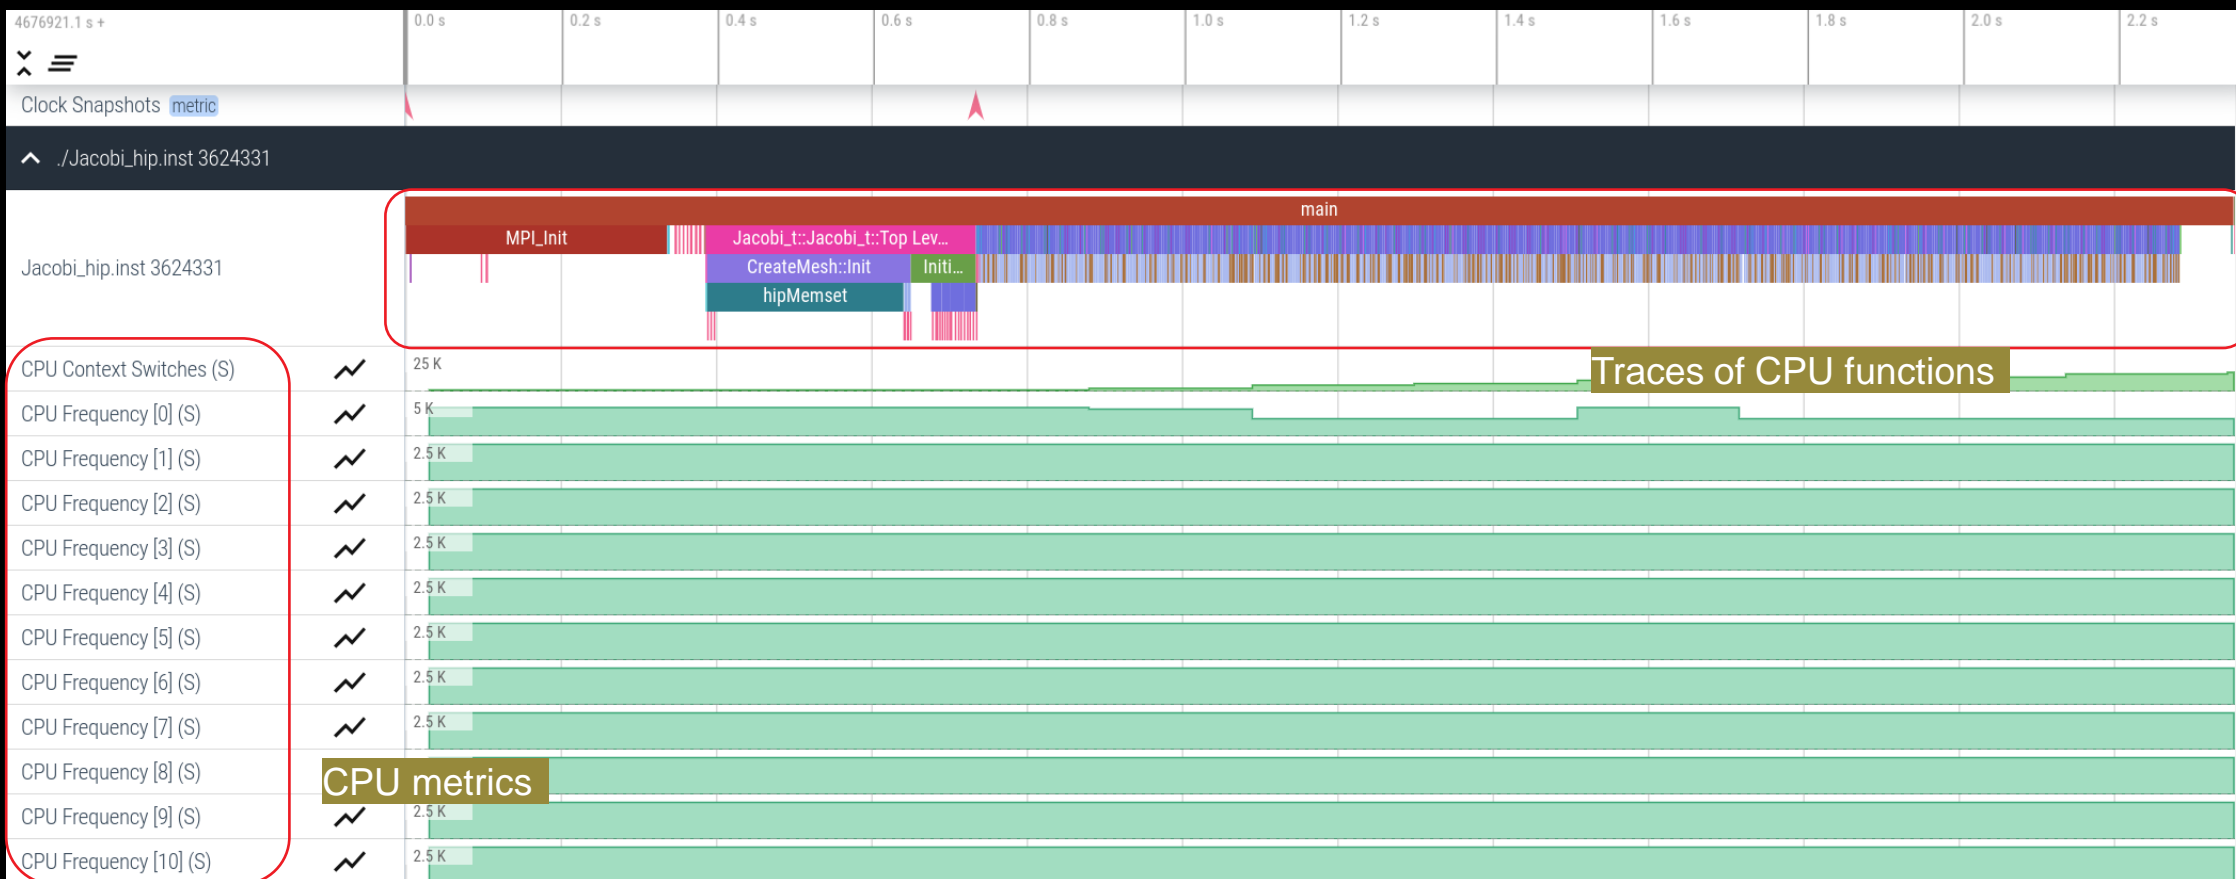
4676921.1 s +

0.0 s 0.2 s 0.4 s 0.6 s 0.8 s 1.0 s 1.2 s 1.4 s 1.6 s 1.8 s 2.0 s 2.2 s

Clock Snapshots metric

./Jacobi_hip.inst 3624331

Jacobi_hip.inst 3624331

main

MPI_Init

Jacobi_t::Jacobi_t::Top Lev...

CreateMesh::Init

Initi...

hipMemset

CPU Context Switches (S) 25 K

Traces of CPU functions

CPU Frequency [0] (S) 5 K

CPU Frequency [1] (S) 2.5 K

CPU Frequency [2] (S) 2.5 K

CPU Frequency [3] (S) 2.5 K

CPU Frequency [4] (S) 2.5 K

CPU Frequency [5] (S) 2.5 K

CPU Frequency [6] (S) 2.5 K

CPU Frequency [7] (S) 2.5 K

CPU Frequency [8] (S)

CPU metrics

CPU Frequency [9] (S) 2.5 K

CPU Frequency [10] (S) 2.5 K